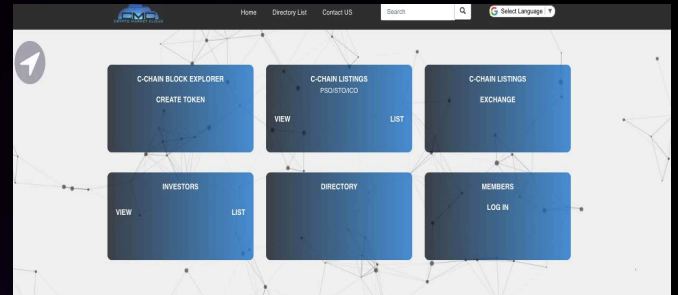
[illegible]

Home Directory List Contact US Search

Select Language

C-CHAIN BLOCK EXPLORER

CREATE TOKEN

C-CHAIN LISTINGS

PSO/STO/ICO

VIEW LIST

C-CHAIN LISTINGS

EXCHANGE

INVESTORS

VIEW LIST

DIRECTORY

MEMBERS

LOG IN